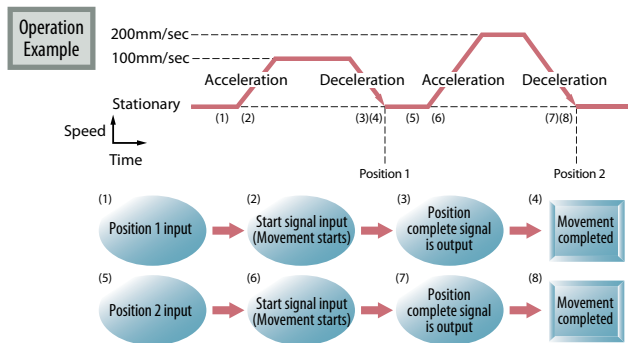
Operation Example

200mm/sec
100mm/sec
Acceleration
Deceleration
Acceleration
Deceleration
Stationary
(1) (2) (3)(4) (5) (6) (7)(8)
Speed
Time
Position 1
Position 2

(1) Position 1 input
(2) Start signal input (Movement starts)
(3) Position complete signal is output
(4) Movement completed

(5) Position 2 input
(6) Start signal input (Movement starts)
(7) Position complete signal is output
(8) Movement completed